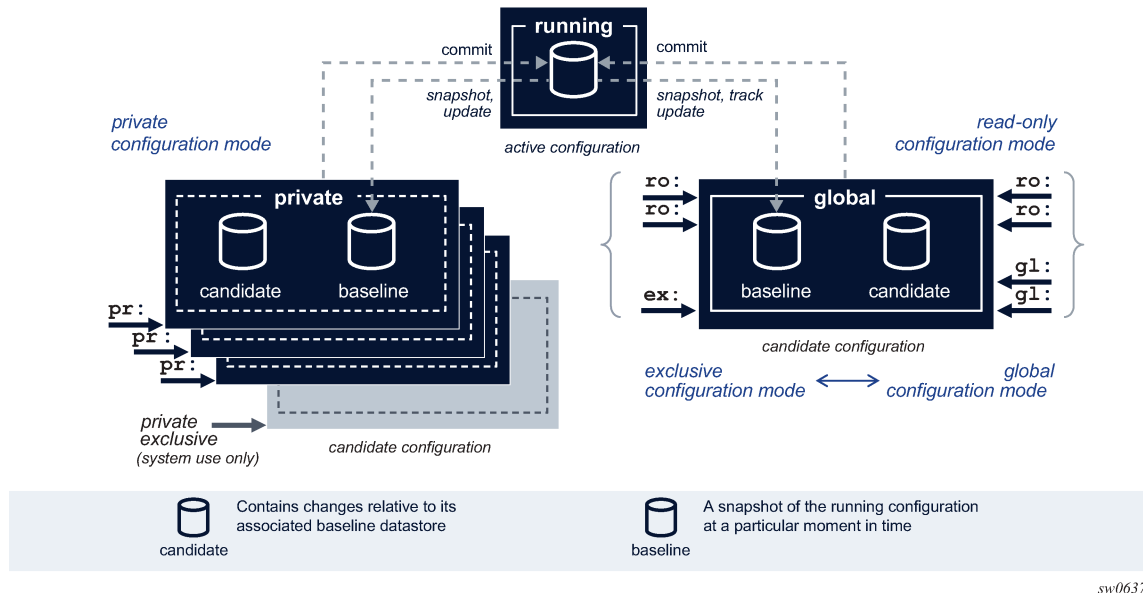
running

commit

commit

snapshot, update

snapshot, track update

active configuration

private configuration mode

read-only configuration mode

private

candidate

baseline

pr:

pr:

pr:

private exclusive

(system use only)

candidate configuration

ro:

ro:

global

baseline

candidate

ro:

ro:

gl:

gl:

ex:

candidate configuration

exclusive configuration mode

global configuration mode

candidate

Contains changes relative to its associated baseline datastore

baseline

A snapshot of the running configuration at a particular moment in time

sw0637